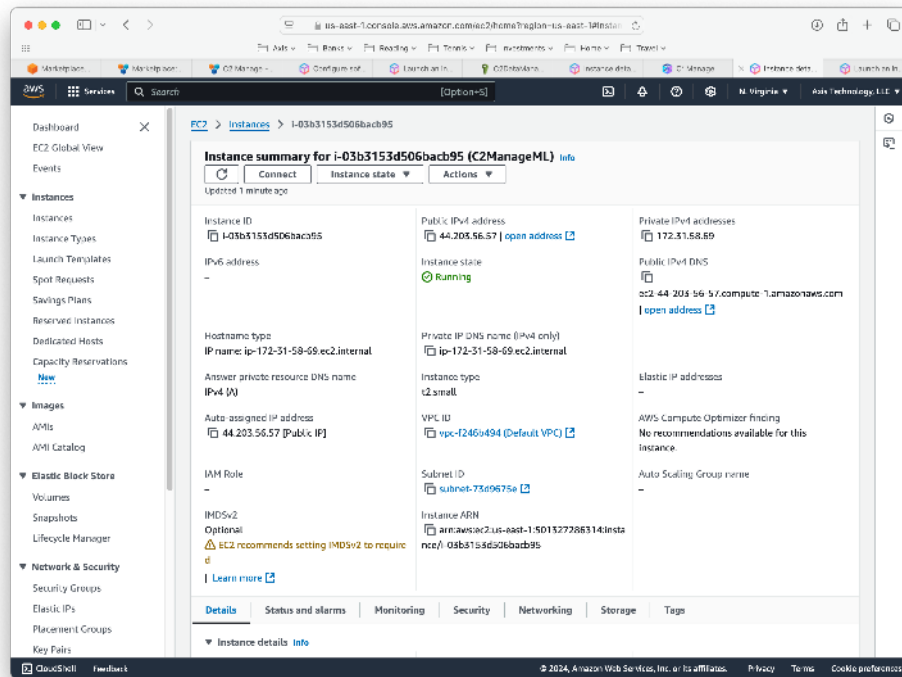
us-east-1.console.aws.amazon.com/ec2/home?region=us-east-1#Instan

Ads | Banks | Reading | Tennis | Investments | Home | Travel

Marketplace | Marketplace | C2 Manage | Configure | Launch an In | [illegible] | Instance deta | C2 Manage | Instance deta | Launch an In

aws | Services | Search | [Option+S] | N. Virginia | Axis Technology, LLC

Dashboard
EC2 Global View
Events
▼ Instances
Instances
Instance Types
Launch Templates
Spot Requests
Savings Plans
Reserved Instances
Dedicated Hosts
Capacity Reservations
New
▼ Images
AMIs
AMI Catalog
▼ Elastic Block Store
Volumes
Snapshots
Lifecycle Manager
▼ Network & Security
Security Groups
Elastic IPs
Placement Groups
Key Pairs

EC2 > Instances > i-03b3153d506bacb95

Instance summary for i-03b3153d506bacb95 (C2ManageML) Info
Connect | Instance state ▼ | Actions ▼
Updated 1 minute ago

Instance ID
i-03b3153d506bacb95

Public IPv4 address
44.203.56.57 | open address

Private IPv4 addresses
172.31.58.69

IPv6 address
–

Instance state
Running

Public IPv4 DNS
ec2-44-203-56-57.compute-1.amazonaws.com | open address

Hostname type
IP name: ip-172-31-58-69.ec2.internal

Private IP DNS name (IPv4 only)
ip-172-31-58-69.ec2.internal

Answer private resource DNS name
IPv4 (A)

Instance type
t2.small

Elastic IP addresses
–

Auto-assigned IP address
44.203.56.57 [Public IP]

VPC ID
vpc-f246b494 (Default VPC)

AWS Compute Optimizer finding
No recommendations available for this instance.

IAM Role
–

Subnet ID
subnet-73d9675e

Auto Scaling Group name
–

IMDSv2
Optional
EC2 recommends setting IMDSv2 to required
Learn more

Instance ARN
arn:aws:ec2:us-east-1:501327286314:instance/i-03b3153d506bacb95

Details | Status and alarms | Monitoring | Security | Networking | Storage | Tags

▼ Instance details Info

CloudShell | Feedback | © 2024, Amazon Web Services, Inc. or its affiliates. | Privacy | Terms | Cookie preferences